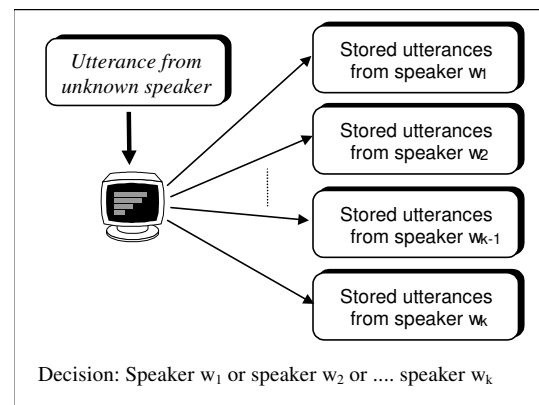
Utterance from unknown speaker

Stored utterances from speaker $w_1$

Stored utterances from speaker $w_2$

Stored utterances from speaker $w_{k-1}$

Stored utterances from speaker $w_k$

Decision: Speaker $w_1$ or speaker $w_2$ or .... speaker $w_k$